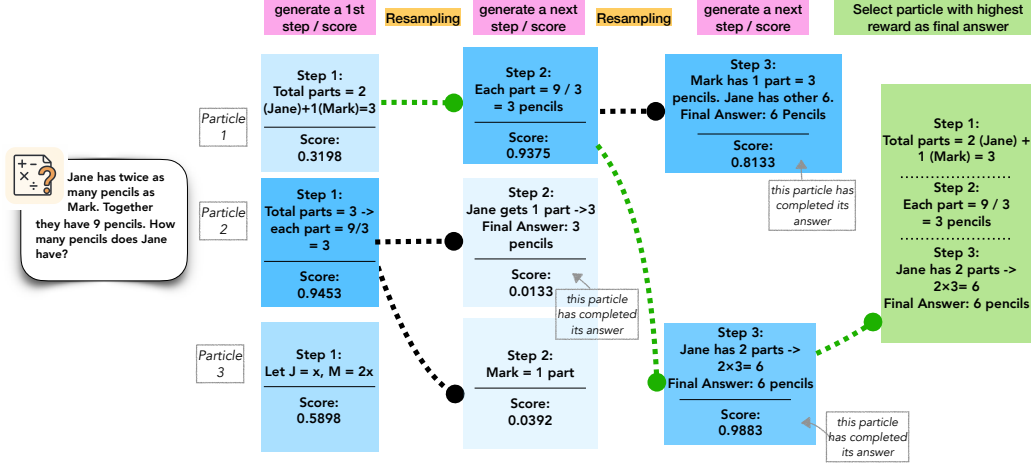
generate a 1st step / score

Resampling

generate a next step / score

Resampling

generate a next step / score

Select particle with highest reward as final answer

Jane has twice as many pencils as Mark. Together they have 9 pencils. How many pencils does Jane have?

Particle 1

Step 1:
Total parts = 2 (Jane)+1(Mark)=3

Score:
0.3198

Particle 2

Step 1:
Total parts = 3 -> each part = 9/3 = 3

Score:
0.9453

Particle 3

Step 1:
Let J = x, M = 2x

Score:
0.5898

Step 2:
Each part = 9 / 3 = 3 pencils

Score:
0.9375

Step 2:
Jane gets 1 part ->3
Final Answer: 3 pencils

Score:
0.0133

this particle has completed its answer

Step 2:
Mark = 1 part

Score:
0.0392

Step 3:
Mark has 1 part = 3 pencils. Jane has other 6.
Final Answer: 6 Pencils

Score:
0.8133

this particle has completed its answer

Step 3:
Jane has 2 parts -> 2×3= 6
Final Answer: 6 pencils

Score:
0.9883

this particle has completed its answer

Step 1:
Total parts = 2 (Jane) + 1 (Mark) = 3

Step 2:
Each part = 9 / 3 = 3 pencils

Step 3:
Jane has 2 parts -> 2×3= 6
Final Answer: 6 pencils